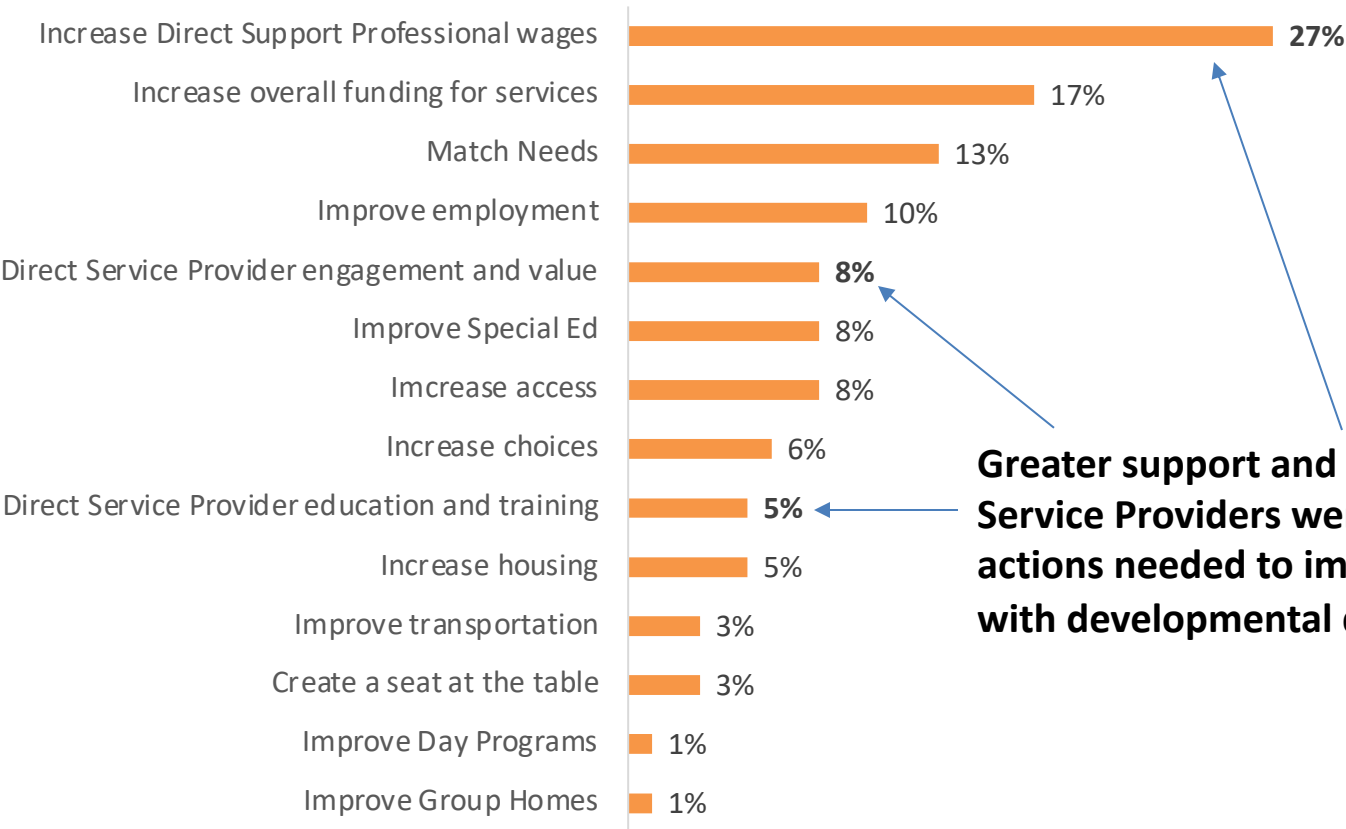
Increase Direct Support Professional wages 27%
Increase overall funding for services 17%
Match Needs 13%
Improve employment 10%
Direct Service Provider engagement and value 8%
Improve Special Ed 8%
Imcrease access 8%
Increase choices 6%
Direct Service Provider education and training 5%
Increase housing 5%
Improve transportation 3%
Create a seat at the table 3%
Improve Day Programs 1%
Improve Group Homes 1%

Greater support and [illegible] Service Providers we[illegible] actions needed to im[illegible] with developmental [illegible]